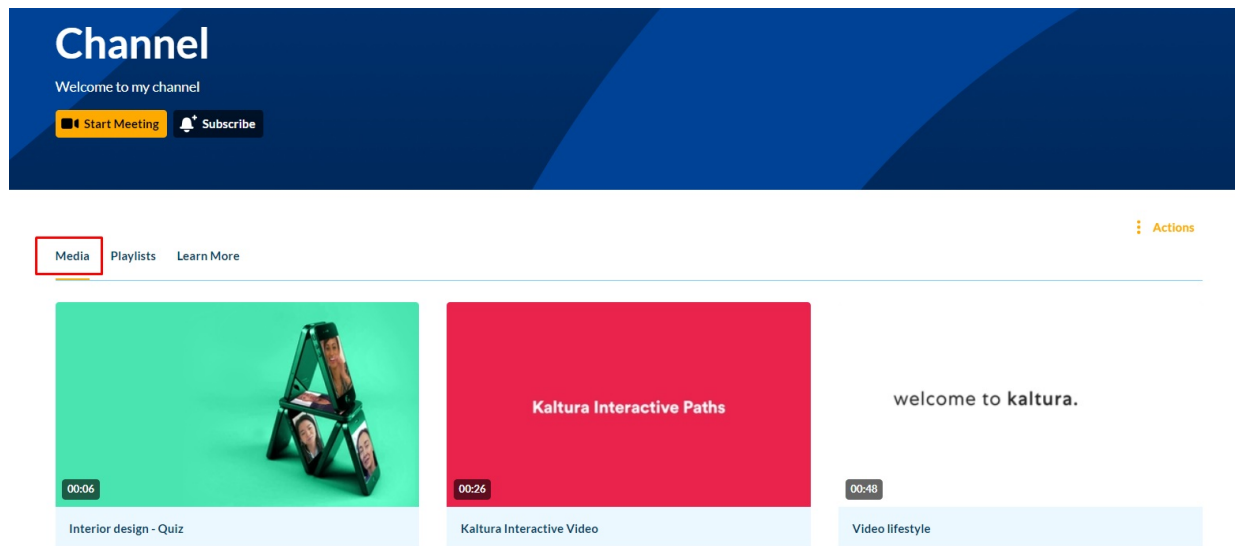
Channel

Welcome to my channel

Start Meeting Subscribe

Actions

Media Playlists Learn More

00:06
Interior design - Quiz

Kaltura Interactive Paths
00:26
Kaltura Interactive Video

welcome to kaltura.
00:48
Video lifestyle